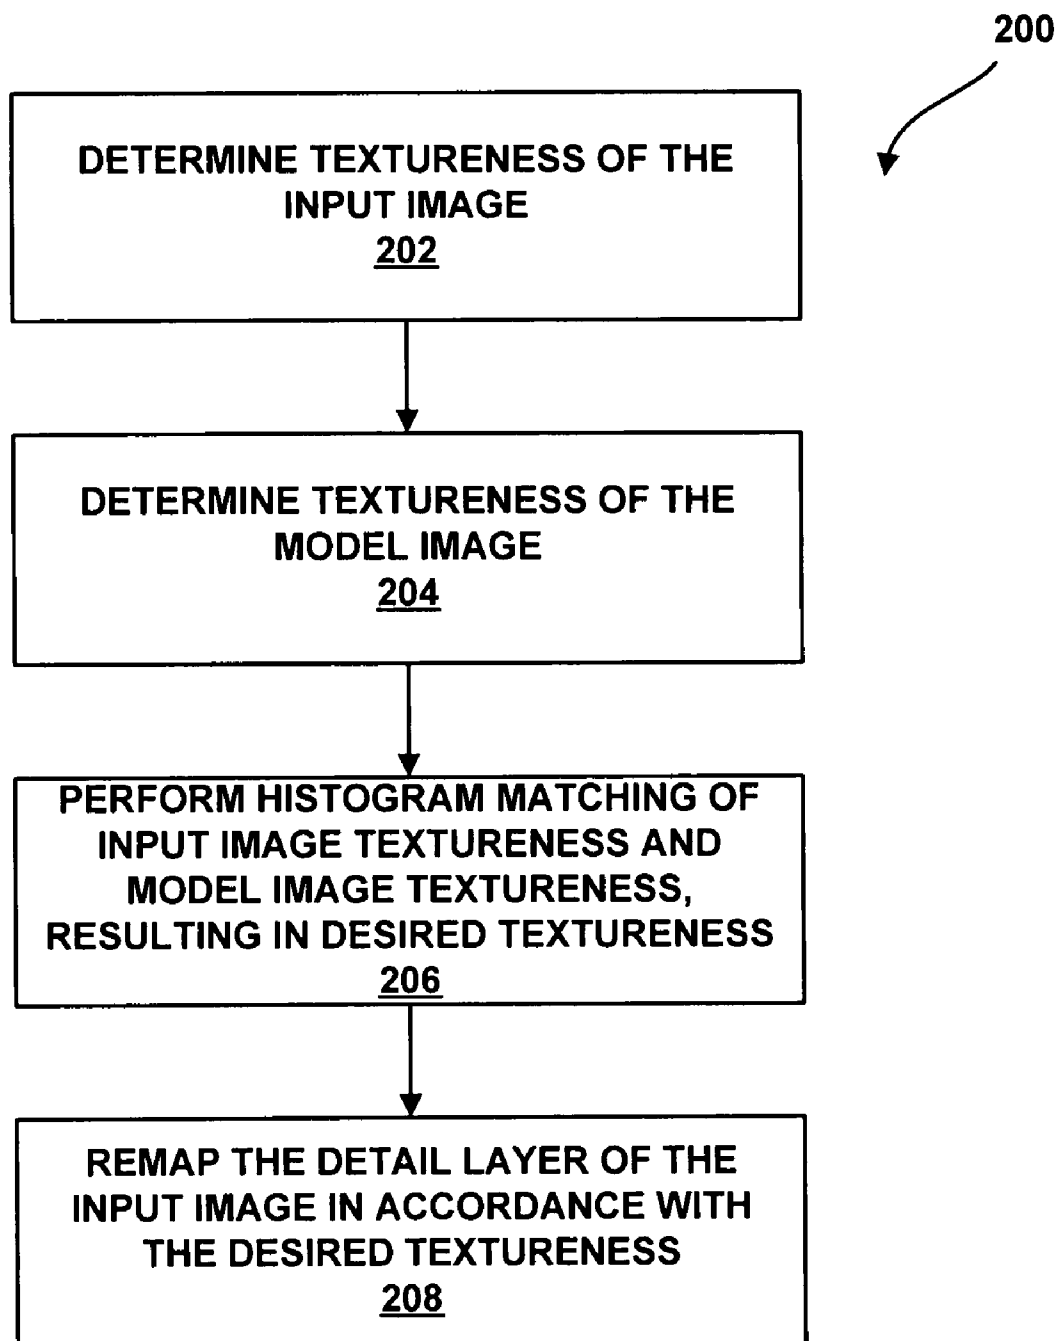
200

DETERMINE TEXTURENESS OF THE INPUT IMAGE
202

DETERMINE TEXTURENESS OF THE MODEL IMAGE
204

PERFORM HISTOGRAM MATCHING OF INPUT IMAGE TEXTURENESS AND MODEL IMAGE TEXTURENESS, RESULTING IN DESIRED TEXTURENESS
206

REMAP THE DETAIL LAYER OF THE INPUT IMAGE IN ACCORDANCE WITH THE DESIRED TEXTURENESS
208